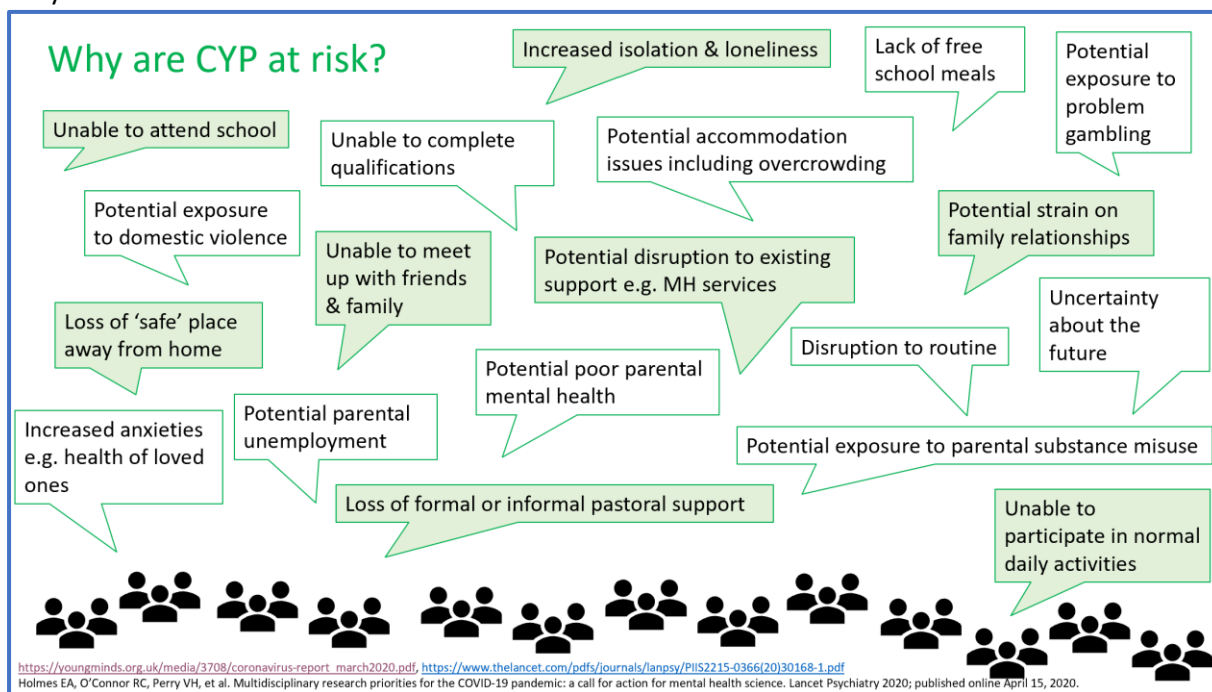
Why are CYP at risk?

Increased isolation & loneliness

Lack of free school meals

Potential exposure to problem gambling

Unable to attend school

Unable to complete qualifications

Potential accommodation issues including overcrowding

Potential exposure to domestic violence

Unable to meet up with friends & family

Potential disruption to existing support e.g. MH services

Potential strain on family relationships

Uncertainty about the future

Loss of 'safe' place away from home

Disruption to routine

Potential poor parental mental health

Increased anxieties e.g. health of loved ones

Potential parental unemployment

Potential exposure to parental substance misuse

Loss of formal or informal pastoral support

Unable to participate in normal daily activities

https://youngminds.org.uk/media/3708/coronavirus-report_march2020.pdf, https://www.thelancet.com/pdfs/journals/lanpsy/PIIS2215-0366(20)30168-1.pdf
Holmes EA, O'Connor RC, Perry VH, et al. Multidisciplinary research priorities for the COVID-19 pandemic: a call for action for mental health science. Lancet Psychiatry 2020; published online April 15, 2020.